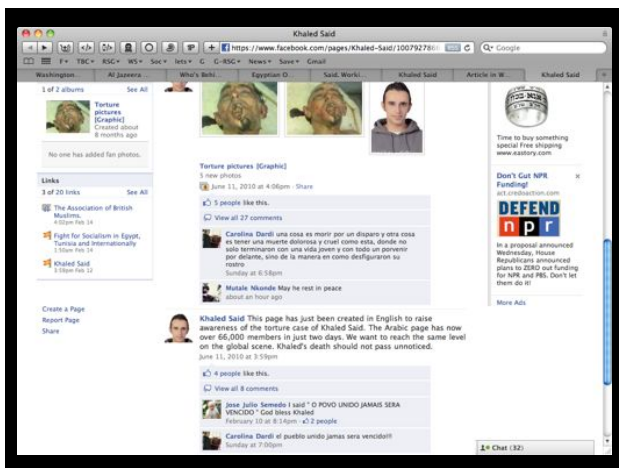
Khaled Said

https://www.facebook.com/pages/Khaled-Said/1007927

Google

F▾ TBC▾ RSC▾ WS▾ Soc▾ lets▾ G G-RSG▾ News▾ Save▾ Gmail

Washington... Al Jazeera ... Who's Behi... Egyption O... Said. Worki... Khaled Said Article in W... Khaled Said

1 of 2 albums See All

Torture pictures [Graphic]
Created about 8 months ago

No one has added fan photos.

Links

3 of 20 Links See All

The Association of British Muslims.
4:02pm Feb 14

Fight for Socialism in Egypt, Tunisia and Internationally
1:50pm Feb 14

Khaled Said
3:59pm Feb 12

Create a Page
Report Page
Share

Torture pictures [Graphic]
5 new photos
June 11, 2010 at 4:06pm · Share

5 people like this.

View all 27 comments

Carolina Dardi una cosa es morir por un disparo y otra cosa es tener una muerte dolorosa y cruel como esta, donde no solo terminaron con una vida joven y con todo un porvenir por delante, sino de la manera en como desfiguraron su rostro
Sunday at 6:58pm

Mutale Nkonde May he rest in peace
about an hour ago

Khaled Said This page has just been created in English to raise awareness of the torture case of Khaled Said. The Arabic page has now over 66,000 members in just two days. We want to reach the same level on the global scene. Khaled's death should not pass unnoticed.
June 11, 2010 at 3:59pm

4 people like this.

View all 8 comments

Jose Julio Semedo I said " O POVO UNIDO JAMAIS SERA VENCIDO " God bless Khaled
February 10 at 8:14pm · 2 people

Carolina Dardi el pueblo unido jamas sera vencido!!!
Sunday at 7:00pm

Time to buy something special Free shipping www.eastory.com

Don't Gut NPR Funding!
act.credoaction.com

DEFEND npr

In a proposal announced Wednesday, House Republicans announced plans to ZERO out funding for NPR and PBS. Don't let them do it!

More Ads

Chat (32)